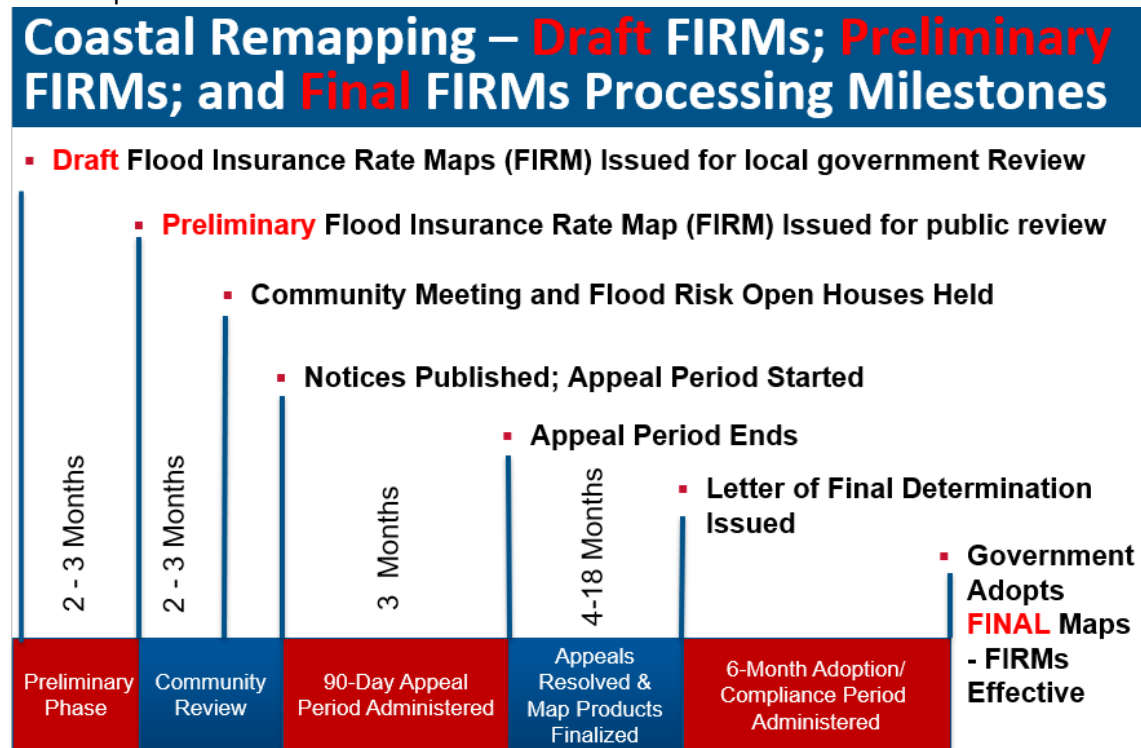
Coastal Remapping – Draft FIRMs; Preliminary FIRMs; and Final FIRMs Processing Milestones

▪ Draft Flood Insurance Rate Maps (FIRM) Issued for local government Review

▪ Preliminary Flood Insurance Rate Map (FIRM) Issued for public review

▪ Community Meeting and Flood Risk Open Houses Held

▪ Notices Published; Appeal Period Started

▪ Appeal Period Ends

▪ Letter of Final Determination Issued

▪ Government Adopts FINAL Maps - FIRMs Effective

2 - 3 Months

2 - 3 Months

3 Months

4-18 Months

| Preliminary Phase | Community Review | 90-Day Appeal Period Administered | Appeals Resolved & Map Products Finalized | 6-Month Adoption/ Compliance Period Administered |
|---|---|---|---|---|